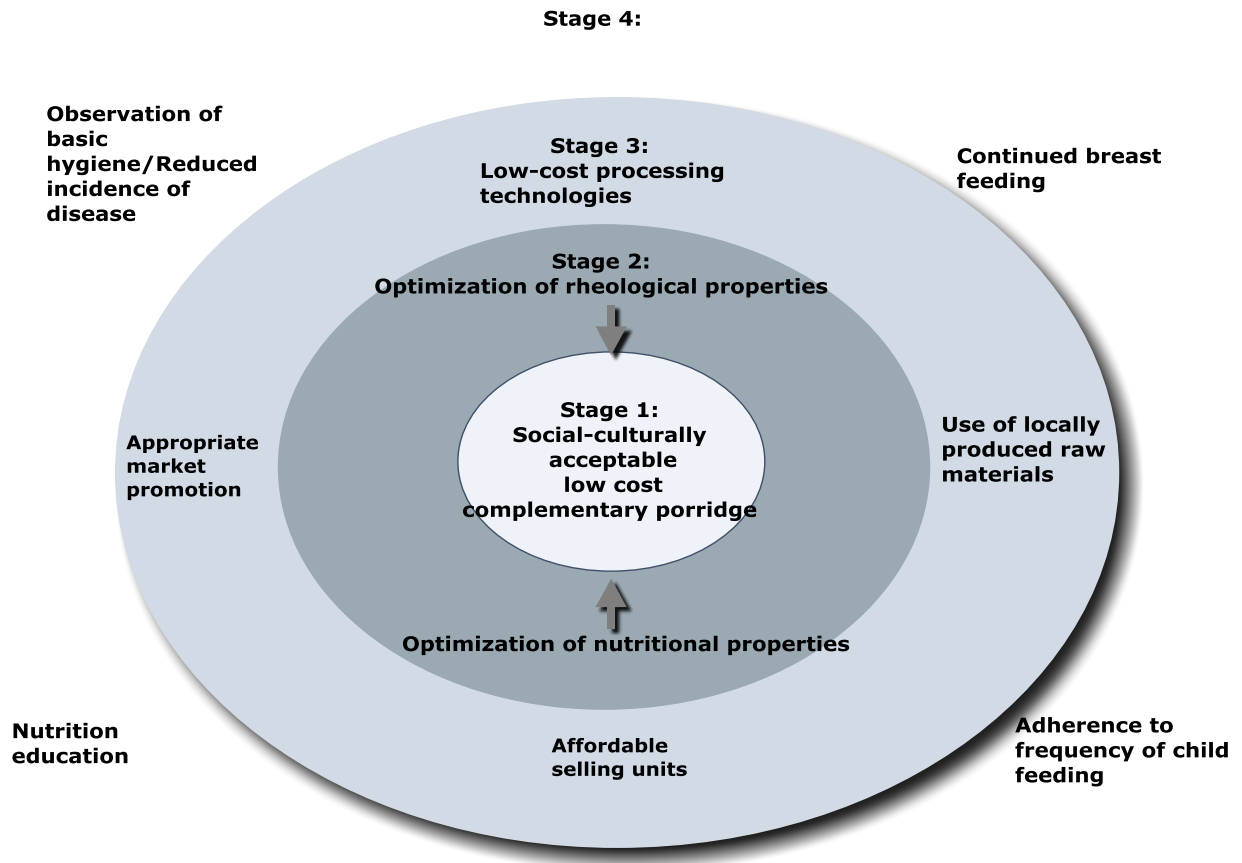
Stage 4:

Observation of basic hygiene/Reduced incidence of disease

Stage 3:
Low-cost processing technologies

Continued breast feeding

Stage 2:
Optimization of rheological properties

Stage 1:
Social-culturally acceptable low cost complementary porridge

Appropriate market promotion

Use of locally produced raw materials

Optimization of nutritional properties

Nutrition education

Affordable selling units

Adherence to frequency of child feeding